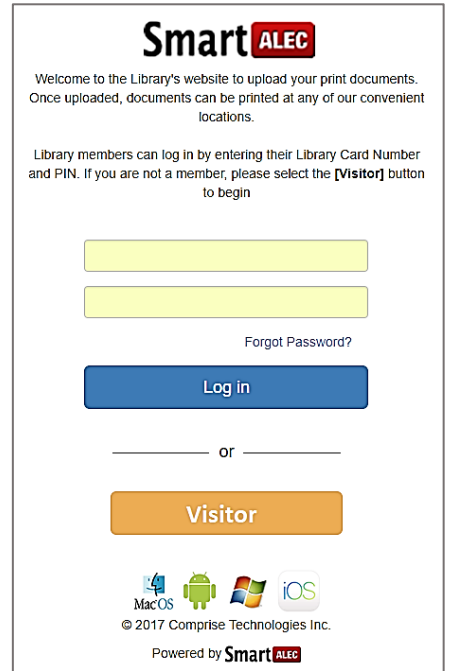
Smart ALEC

Welcome to the Library's website to upload your print documents. Once uploaded, documents can be printed at any of our convenient locations.

Library members can log in by entering their Library Card Number and PIN. If you are not a member, please select the **[Visitor]** button to begin

Forgot Password?

Log in

or

Visitor

MacOS

iOS

© 2017 Comprise Technologies Inc.

Powered by Smart ALEC